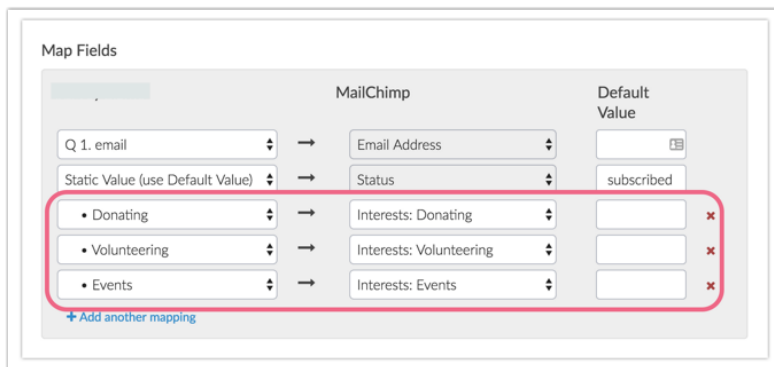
Map Fields

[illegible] MailChimp Default Value

| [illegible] | | MailChimp | Default Value |
|---|---|---|---|
| Q 1. email | → | Email Address | |
| Static Value (use Default Value) | → | Status | subscribed |
| • Donating | → | Interests: Donating | |
| • Volunteering | → | Interests: Volunteering | |
| • Events | → | Interests: Events | |

+ Add another mapping